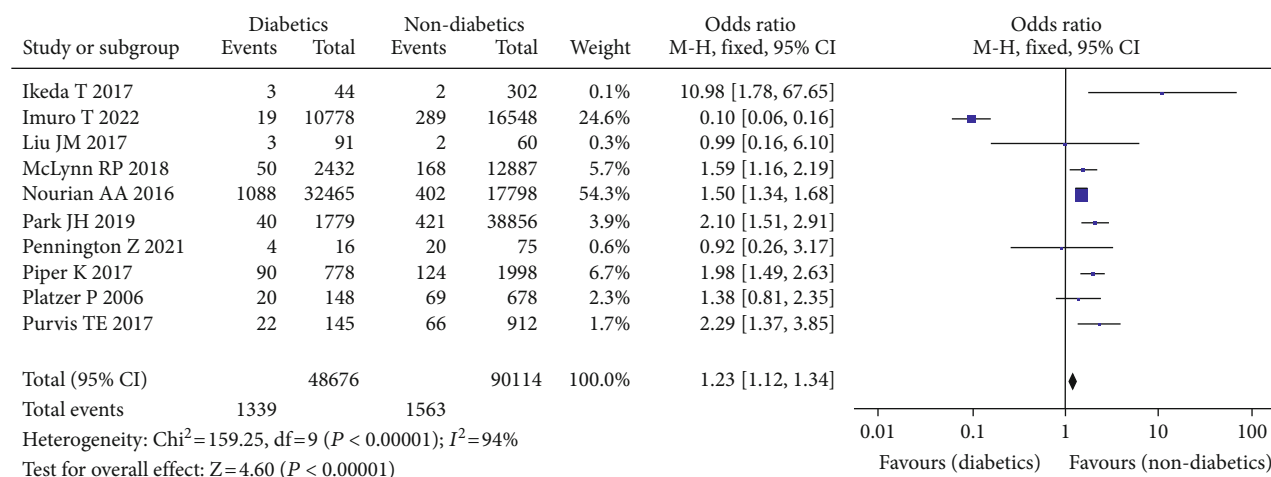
| Study or subgroup | Diabetics Events | Diabetics Total | Non-diabetics Events | Non-diabetics Total | Weight | Odds ratio M-H, fixed, 95% CI |
|---|---|---|---|---|---|---|
| Ikeda T 2017 | 3 | 44 | 2 | 302 | 0.1% | 10.98 [1.78, 67.65] |
| Imuro T 2022 | 19 | 10778 | 289 | 16548 | 24.6% | 0.10 [0.06, 0.16] |
| Liu JM 2017 | 3 | 91 | 2 | 60 | 0.3% | 0.99 [0.16, 6.10] |
| McLynn RP 2018 | 50 | 2432 | 168 | 12887 | 5.7% | 1.59 [1.16, 2.19] |
| Nourian AA 2016 | 1088 | 32465 | 402 | 17798 | 54.3% | 1.50 [1.34, 1.68] |
| Park JH 2019 | 40 | 1779 | 421 | 38856 | 3.9% | 2.10 [1.51, 2.91] |
| Pennington Z 2021 | 4 | 16 | 20 | 75 | 0.6% | 0.92 [0.26, 3.17] |
| Piper K 2017 | 90 | 778 | 124 | 1998 | 6.7% | 1.98 [1.49, 2.63] |
| Platzer P 2006 | 20 | 148 | 69 | 678 | 2.3% | 1.38 [0.81, 2.35] |
| Purvis TE 2017 | 22 | 145 | 66 | 912 | 1.7% | 2.29 [1.37, 3.85] |
| Total (95% CI) | | 48676 | | 90114 | 100.0% | 1.23 [1.12, 1.34] |
| Total events | 1339 | | 1563 | | | |

Heterogeneity: $Chi^2 = 159.25$, df = 9 ($P < 0.00001$); $I^2 = 94\%$

Test for overall effect: Z = 4.60 ($P < 0.00001$)

Odds ratio
M-H, fixed, 95% CI

0.01 0.1 1 10 100

Favours (diabetics) Favours (non-diabetics)